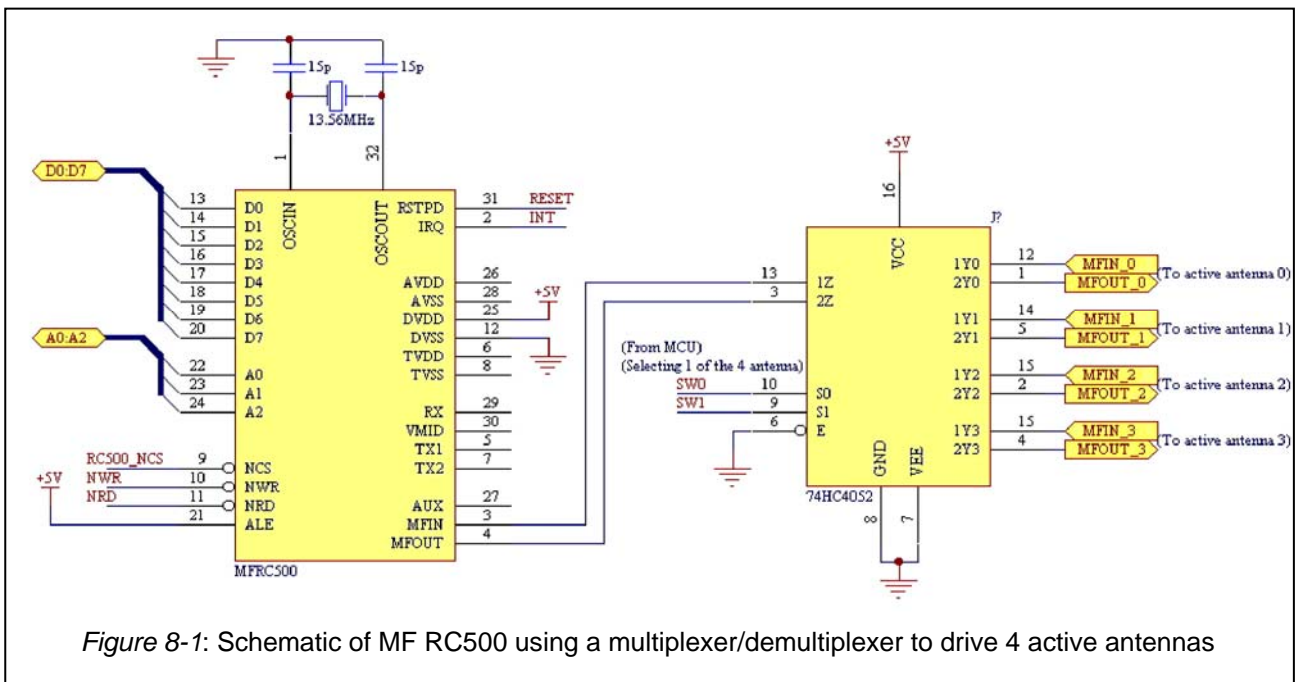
15p
15p
13.56MHz
1
32
D0:D7
13 D0
14 D1
15 D2
16 D3
17 D4
18 D5
19 D6
20 D7
A0:A2
22 A0
23 A1
24 A2
OSCIN
OSCOUT
RSTPD 31 RESET
IRQ 2 INT
AVDD 26
AVSS 28
DVDD 25
DVSS 12
TVDD 6
TVSS 8
+5V
RX 29
VMID 30
TX1 5
TX2 7
RC500_NCS 9 NCS
NWR 10 NWR
NRD 11 NRD
+5V
21 ALE
AUX 27
MFIN 3
MFOUT 4
MFRC500
+5V
16
VCC
J?
13 1Z
3 2Z
(From MCU)
(Selecting 1 of the 4 antenna)
SW0 10 S0
SW1 9 S1
6 E
GND
VEE
8
7
74HC4052
1Y0 12 MFIN_0
2Y0 1 MFOUT_0 (To active antenna 0)
1Y1 14 MFIN_1
2Y1 5 MFOUT_1 (To active antenna 1)
1Y2 15 MFIN_2
2Y2 2 MFOUT_2 (To active antenna 2)
1Y3 15 MFIN_3
2Y3 4 MFOUT_3 (To active antenna 3)

Figure 8-1: Schematic of MF RC500 using a multiplexer/demultiplexer to drive 4 active antennas